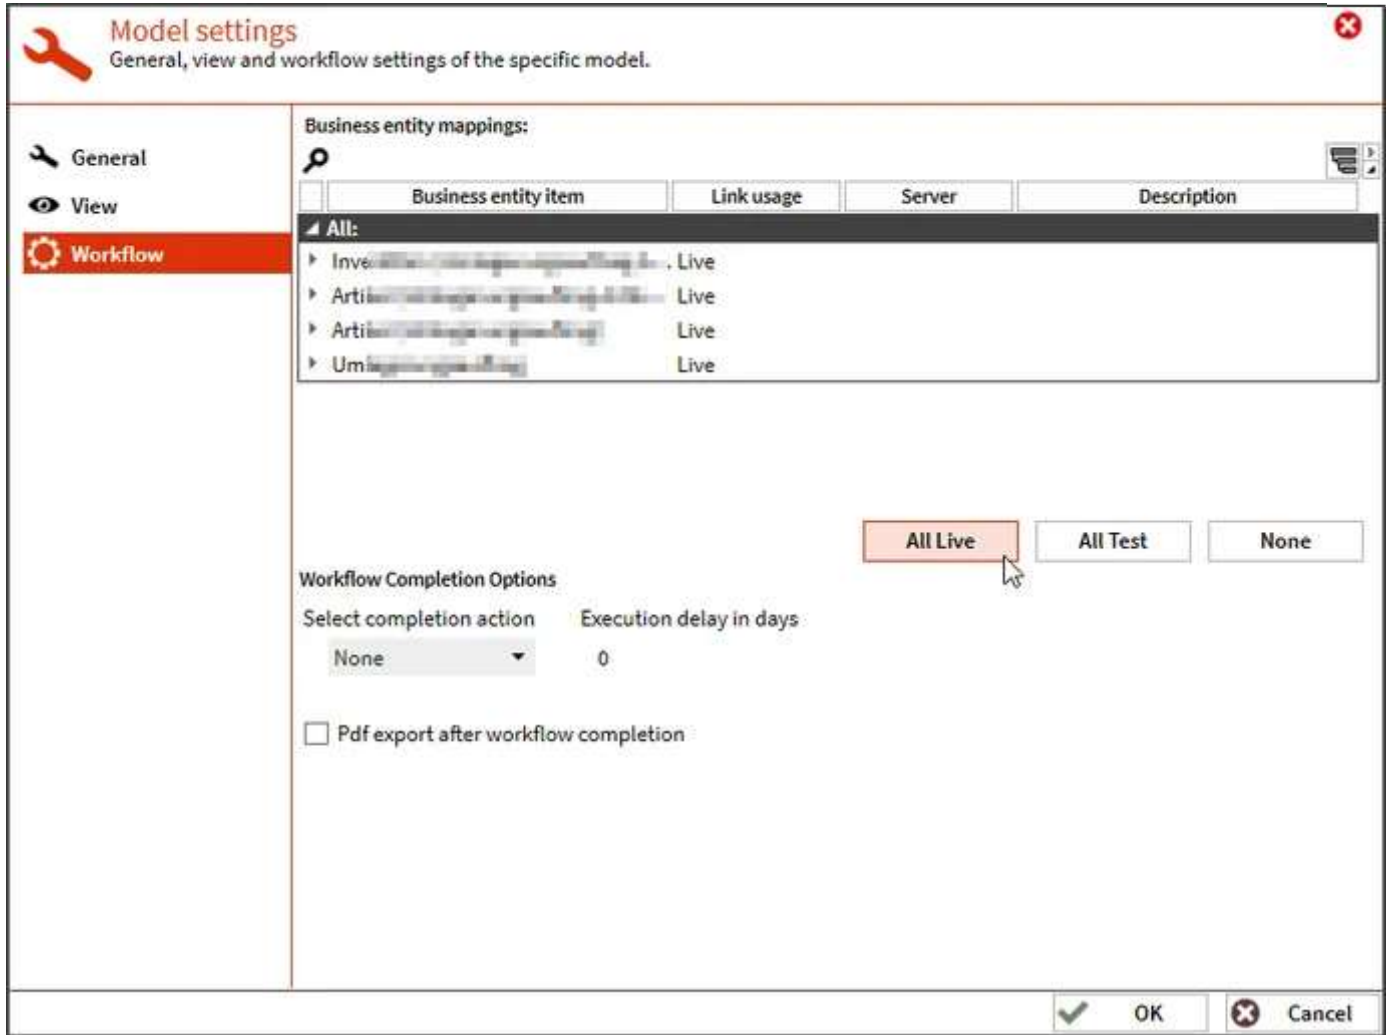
Model settings
General, view and workflow settings of the specific model.

General
View
Workflow

Business entity mappings:

| | Business entity item | Link usage | Server | Description |
|---|---|---|---|---|
| All: | | | | |
| | Inve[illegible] | Live | | |
| | Arti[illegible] | Live | | |
| | Arti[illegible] | Live | | |
| | Um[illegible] | Live | | |

All Live
All Test
None

Workflow Completion Options
Select completion action
None
Execution delay in days
0

Pdf export after workflow completion

OK
Cancel